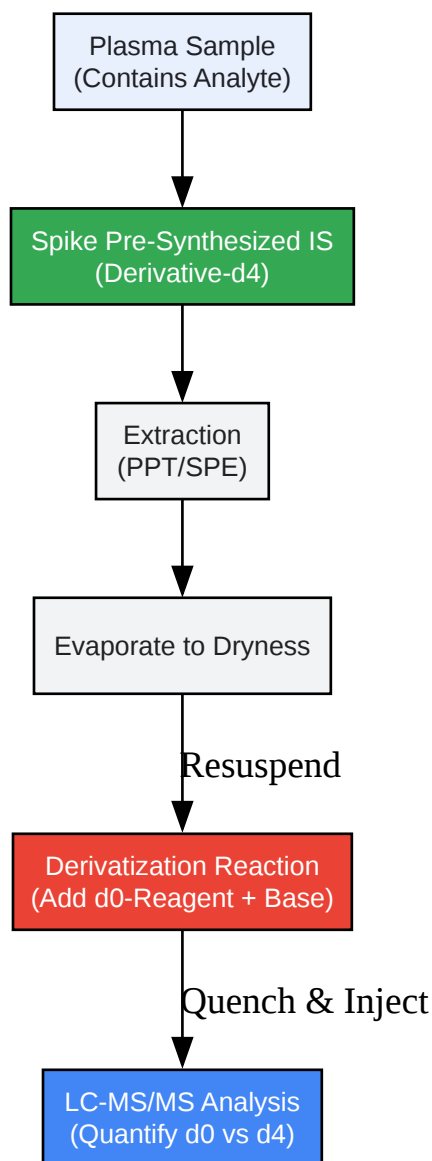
Plasma Sample
(Contains Analyte)

Spike Pre-Synthesized IS
(Derivative-d4)

Extraction
(PPT/SPE)

Evaporate to Dryness

Resuspend

Derivatization Reaction
(Add d0-Reagent + Base)

Quench & Inject

LC-MS/MS Analysis
(Quantify d0 vs d4)